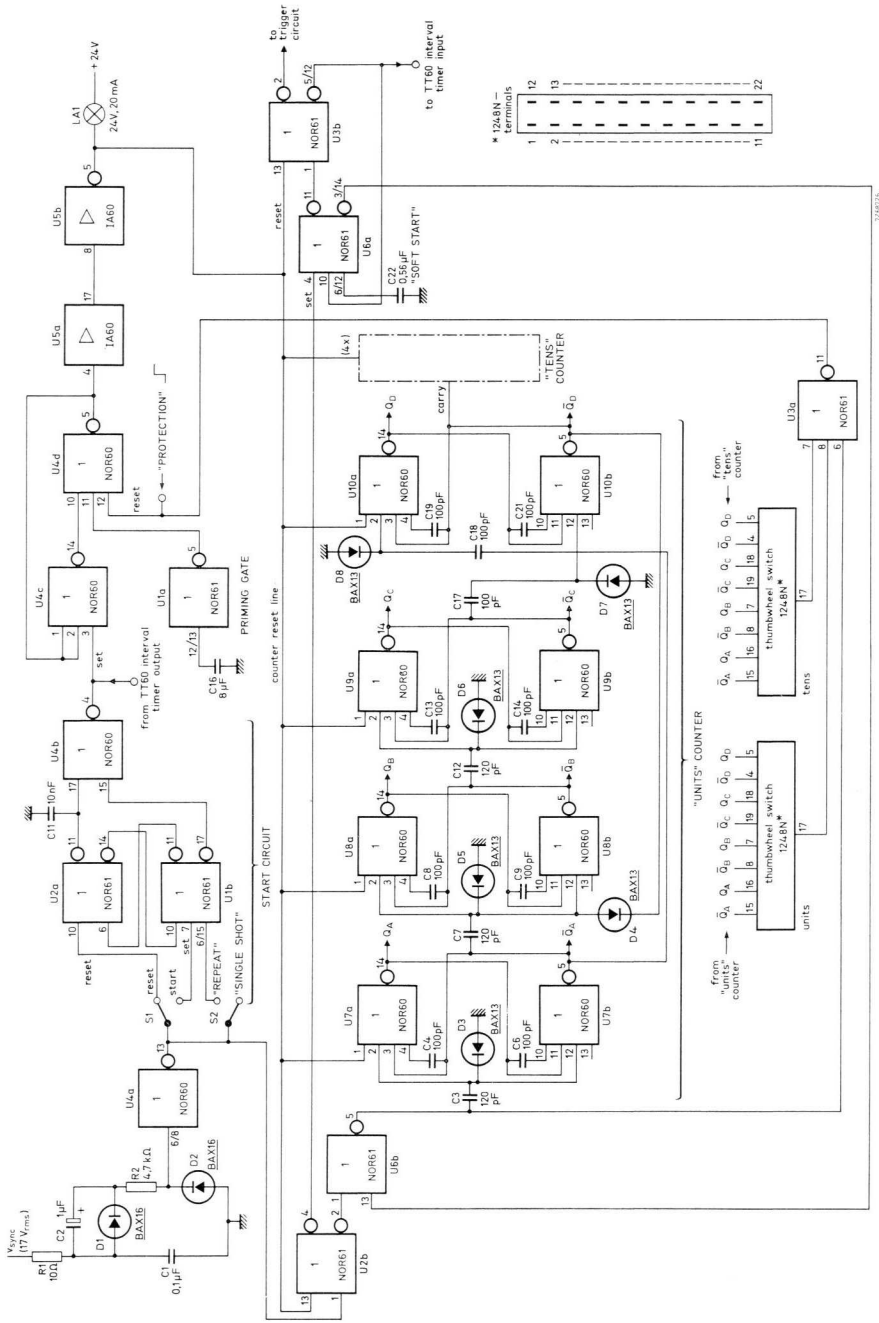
to trigger circuit

to TT60 interval timer input

* 1248N – terminals

12 13 22
1 2 11

+ 24 V
LA1
24 V, 20 mA

U5b IA60
U5a IA60
"PROTECTION"
U4d NOR60
reset
U4c NOR60
set
from TT60 interval timer output
U4b NOR60
C11 10 nF
U2a NOR61
reset
U1b NOR61
start
set
"REPEAT"
"SINGLE SHOT"
S1 S2
START CIRCUIT
U1a NOR61
PRIMING GATE
C16 8 µF
U4a NOR60
6/8
R2 4,7 kΩ
D2 BAX16
D1 BAX16
C2 1µF
$v_{sync}$ (17 $V_{rms}$)
R1 10Ω
C1 0,1µF

U3b NOR61
reset
U6a NOR61
"SOFT START"
C22 0,56µF
set
(4x)
"TENS" COUNTER
carry
counter reset line

U10a NOR60 C19 100pF $Q_D$
U10b NOR60 C21 100pF $\bar{Q}_D$
C18 100pF
D8 BAX13
D7 BAX13
U9a NOR60 C13 100pF $Q_C$
U9b NOR60 C14 100pF $\bar{Q}_C$
C17 100 pF
D6 BAX13
C12 120 pF
U8a NOR60 C8 100pF $Q_B$
U8b NOR60 C9 100pF $\bar{Q}_B$
D5 BAX13
D4 BAX13
C7 120 pF
U7a NOR60 C4 100pF $Q_A$
U7b NOR60 C6 100pF $\bar{Q}_A$
D3 BAX13
C3 120 pF
U6b NOR61
U2b NOR61

U3a NOR61
from "tens" counter
$\bar{Q}_A$ $Q_A$ $\bar{Q}_B$ $Q_B$ $\bar{Q}_C$ $Q_C$ $\bar{Q}_D$ $Q_D$
15 16 8 7 19 18 4 5
thumbwheel switch 1248N*
17
tens

"UNITS" COUNTER
from "units" counter
$\bar{Q}_A$ $Q_A$ $\bar{Q}_B$ $Q_B$ $\bar{Q}_C$ $Q_C$ $\bar{Q}_D$ $Q_D$
15 16 8 7 19 18 4 5
thumbwheel switch 1248N*
17
units